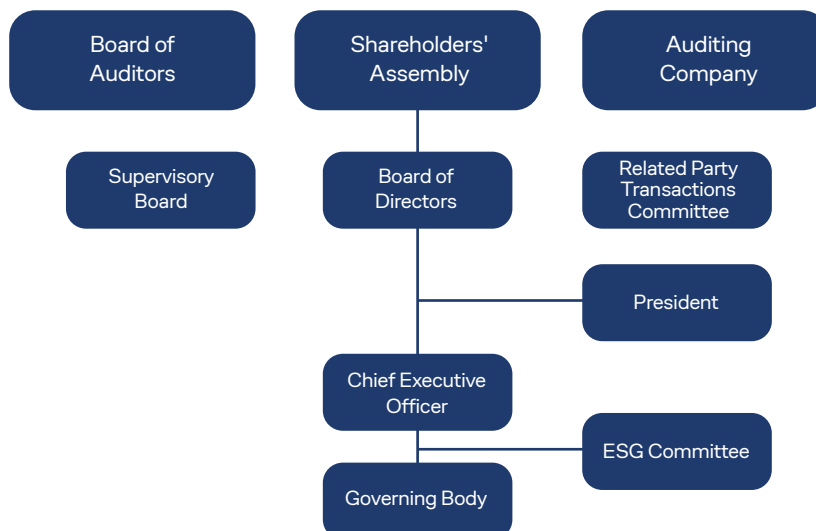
Board of Auditors

Shareholders' Assembly

Auditing Company

Supervisory Board

Board of Directors

Related Party Transactions Committee

President

Chief Executive Officer

ESG Committee

Governing Body